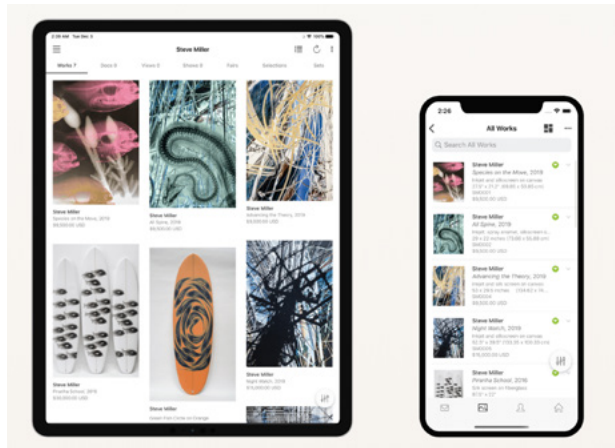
2:26 AM Wed Dec 4

100%

Steve Miller

Works 7

Sets 0

Views 0

Shows 0

Fairs

Selections

Sets

Steve Miller
Species on the Move, 2019
$9,500.00 USD

Steve Miller
At Spine, 2019
$9,500.00 USD

Steve Miller
Advancing the Theory, 2019
$9,500.00 USD

Steve Miller
Piranha School, 2016
$10,000.00 USD

Steve Miller
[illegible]

Steve Miller
Night Watch, 2019
$9,500.00 USD

2:26

All Works

Search All Works

Steve Miller
Species on the Move, 2019
Inkjet and silkscreen on canvas
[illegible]
$9,500.00 USD

Steve Miller
All Spine, 2019
Inkjet, spray enamel, silkscreen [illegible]
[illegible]
$9,500.00 USD

Steve Miller
Advancing the Theory, 2019
Inkjet and silk screen on canvas
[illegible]
$9,500.00 USD

Steve Miller
Night Watch, 2019
Inkjet and silkscreen on canvas
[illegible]
$15,000.00 USD

Steve Miller
Piranha School, 2016
Silk screen on fiberglass
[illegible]